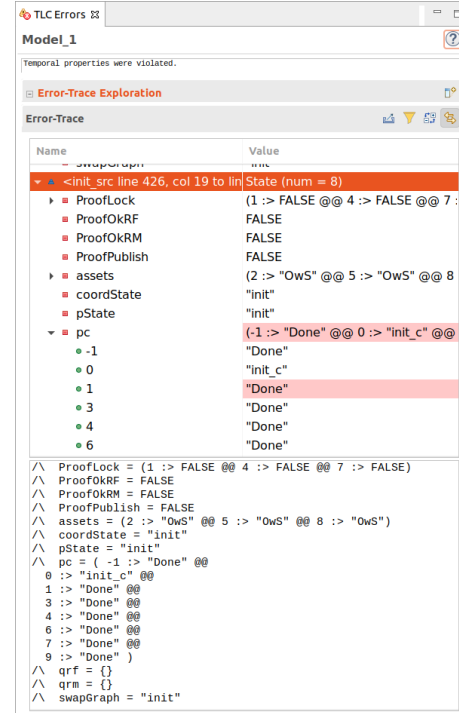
TLC Errors ☒

Model_1

Temporal properties were violated.

Error-Trace Exploration

Error-Trace

| Name | Value |
|---|---|
| swapGraph | "init" |
| <init_src line 426, col 19 to lin | State (num = 8) |
| ProofLock | (1 :> FALSE @@ 4 :> FALSE @@ 7 : |
| ProofOkRF | FALSE |
| ProofOkRM | FALSE |
| ProofPublish | FALSE |
| assets | (2 :> "OwS" @@ 5 :> "OwS" @@ 8 |
| coordState | "init" |
| pState | "init" |
| pc | (-1 :> "Done" @@ 0 :> "init_c" @@ |
| -1 | "Done" |
| 0 | "init_c" |
| 1 | "Done" |
| 3 | "Done" |
| 4 | "Done" |
| 6 | "Done" |

/\ ProofLock = (1 :> FALSE @@ 4 :> FALSE @@ 7 :> FALSE)
/\ ProofOkRF = FALSE
/\ ProofOkRM = FALSE
/\ ProofPublish = FALSE
/\ assets = (2 :> "OwS" @@ 5 :> "OwS" @@ 8 :> "OwS")
/\ coordState = "init"
/\ pState = "init"
/\ pc = ( -1 :> "Done" @@
0 :> "init_c" @@
1 :> "Done" @@
3 :> "Done" @@
4 :> "Done" @@
6 :> "Done" @@
7 :> "Done" @@
9 :> "Done" )
/\ qrf = {}
/\ qrm = {}
/\ swapGraph = "init"